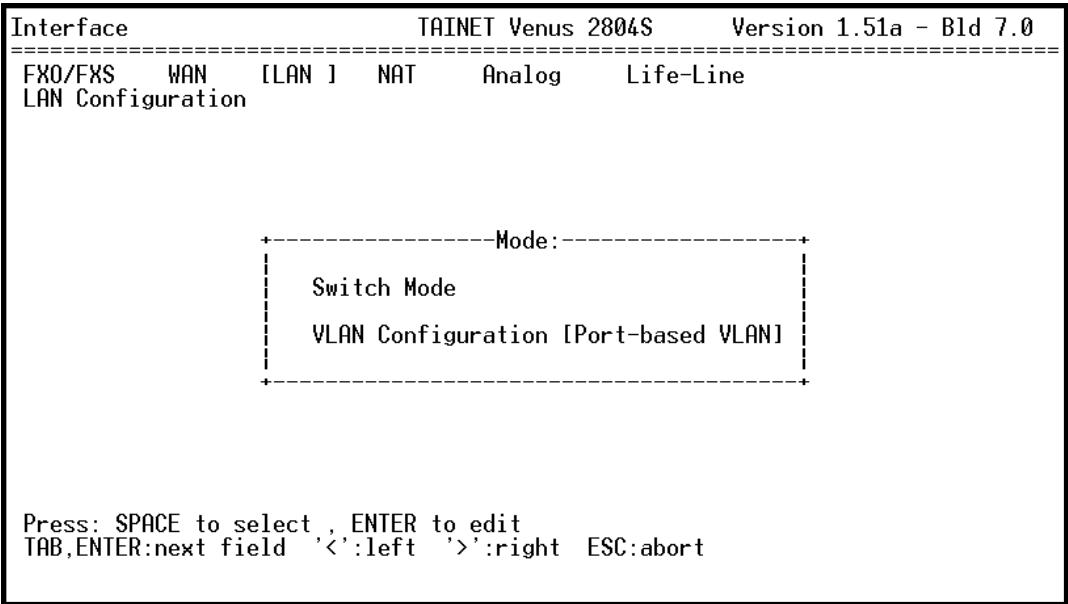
Interface TAINET Venus 2804S Version 1.51a - Bld 7.0

FXO/FXS WAN [LAN ] NAT Analog Life-Line
LAN Configuration

Mode:

Switch Mode

VLAN Configuration [Port-based VLAN]

Press: SPACE to select , ENTER to edit
TAB,ENTER:next field '<':left '>':right ESC:abort